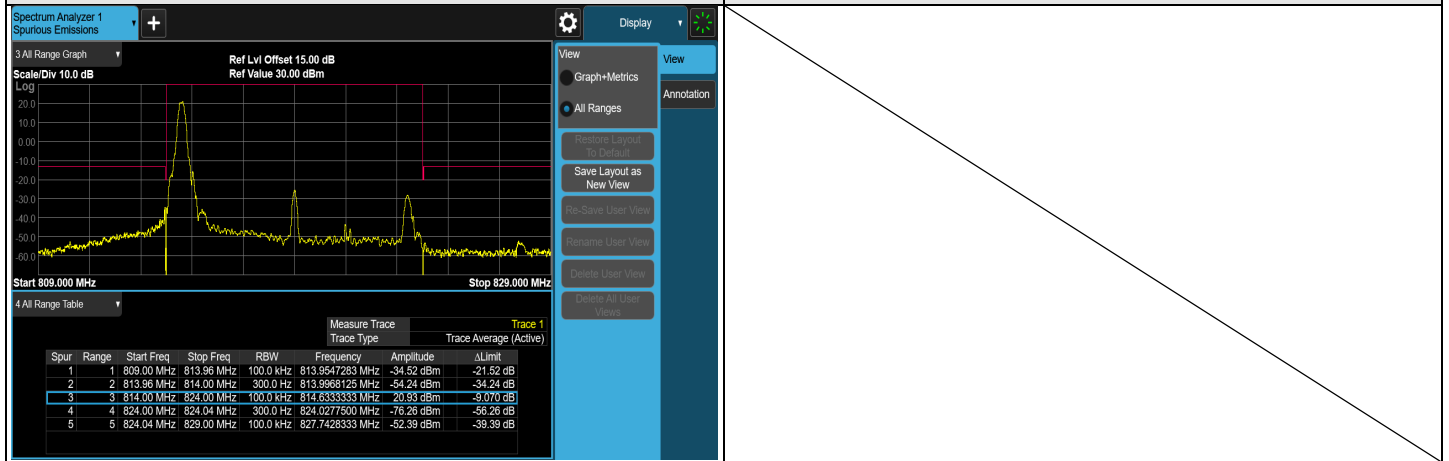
Spectrum Analyzer 1
Spurious Emissions

Display

3 All Range Graph

Ref Lvl Offset 15.00 dB
Ref Value 30.00 dBm

Scale/Div 10.0 dB
Log

20.0
10.0
0.00
-10.0
-20.0
-30.0
-40.0
-50.0
-60.0

Start 809.000 MHz
Stop 829.000 MHz

4 All Range Table

| Measure Trace | Trace 1 |
|---|---|
| Trace Type | Trace Average (Active) |

| Spur | Range | Start Freq | Stop Freq | RBW | Frequency | Amplitude | ΔLimit |
|---|---|---|---|---|---|---|---|
| 1 | 1 | 809.00 MHz | 813.96 MHz | 100.0 kHz | 813.9547283 MHz | -34.52 dBm | -21.52 dB |
| 2 | 2 | 813.96 MHz | 814.00 MHz | 300.0 Hz | 813.9968125 MHz | -54.24 dBm | -34.24 dB |
| 3 | 3 | 814.00 MHz | 824.00 MHz | 100.0 kHz | 814.6333333 MHz | 20.93 dBm | -9.070 dB |
| 4 | 4 | 824.00 MHz | 824.04 MHz | 300.0 Hz | 824.0277500 MHz | -76.26 dBm | -56.26 dB |
| 5 | 5 | 824.04 MHz | 829.00 MHz | 100.0 kHz | 827.7428333 MHz | -52.39 dBm | -39.39 dB |

View
Graph+Metrics
All Ranges

Restore Layout To Default
Save Layout as New View
Re-Save User View
Rename User View
Delete User View
Delete All User Views

View
Annotation